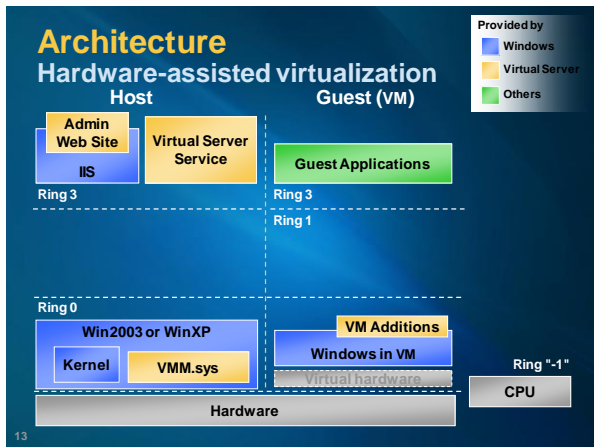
Architecture
Hardware-assisted virtualization

Provided by
Windows
Virtual Server
Others

Host
Guest (VM)

Admin Web Site
IIS
Virtual Server Service
Guest Applications

Ring 3
Ring 3
Ring 1

Ring 0
Win2003 or WinXP
Kernel
VMM.sys
VM Additions
Windows in VM
Virtual hardware
Ring "-1"
CPU
Hardware

13